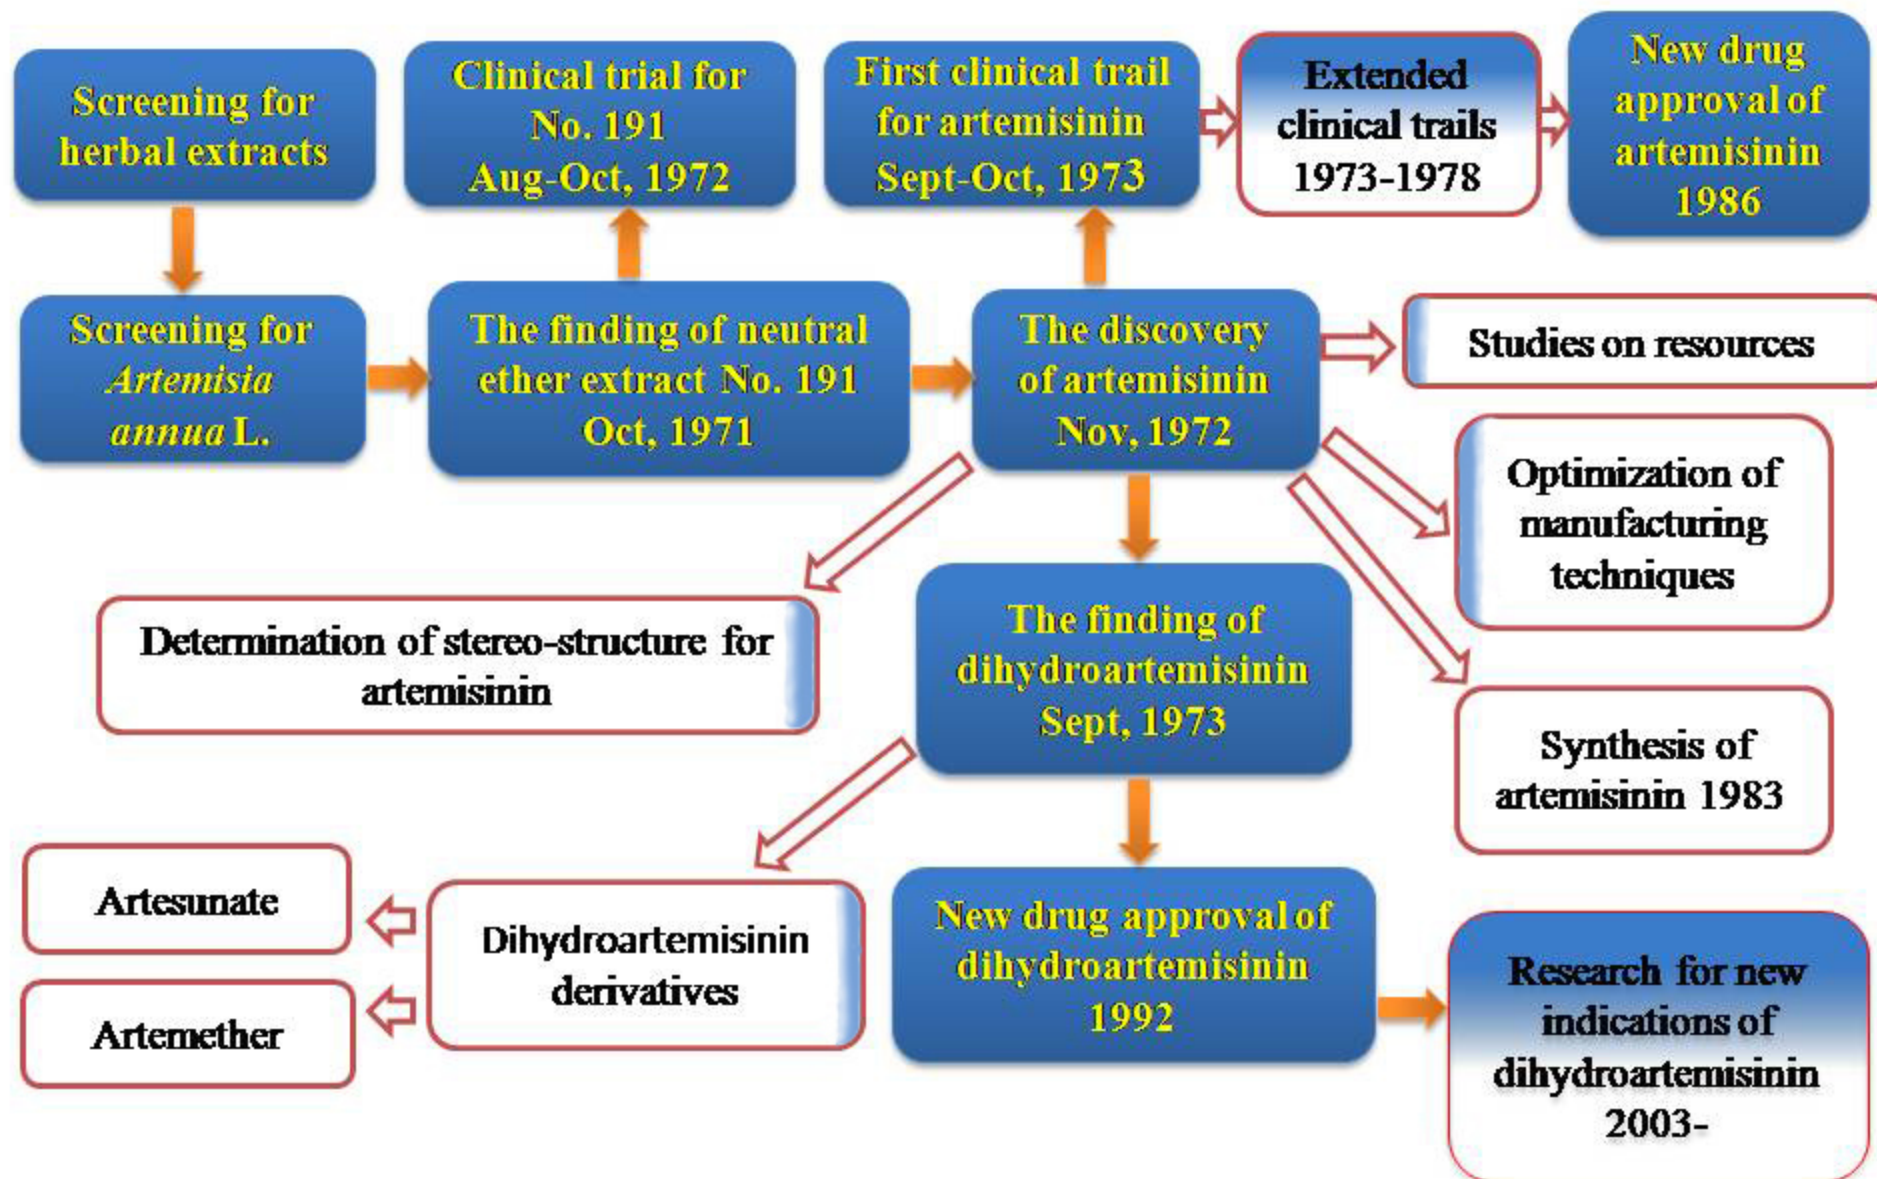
Screening for herbal extracts

Clinical trial for No. 191 Aug-Oct, 1972

First clinical trail for artemisinin Sept-Oct, 1973

Extended clinical trails 1973-1978

New drug approval of artemisinin 1986

Screening for *Artemisia annua* L.

The finding of neutral ether extract No. 191 Oct, 1971

The discovery of artemisinin Nov, 1972

Studies on resources

Optimization of manufacturing techniques

Determination of stereo-structure for artemisinin

The finding of dihydroartemisinin Sept, 1973

Synthesis of artemisinin 1983

Artesunate

Dihydroartemisinin derivatives

Artemether

New drug approval of dihydroartemisinin 1992

Research for new indications of dihydroartemisinin 2003-